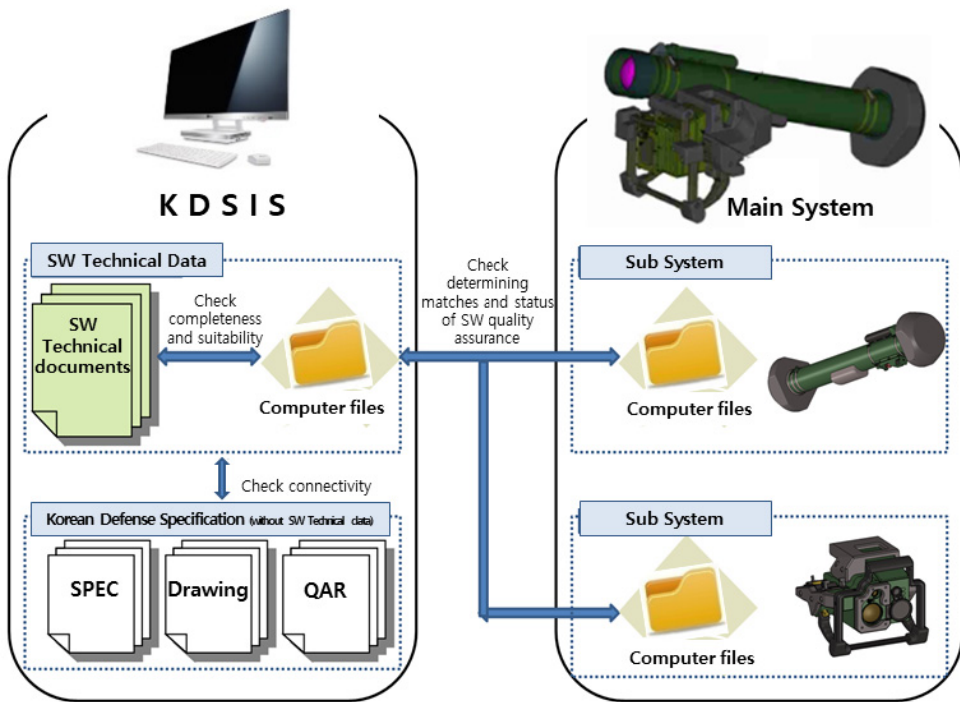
K D S I S

SW Technical Data

SW Technical documents

Check completeness and suitability

Computer files

Check connectivity

Korean Defense Specification (without SW Technical data)

SPEC

Drawing

QAR

Check determining matches and status of SW quality assurance

Main System

Sub System

Computer files

Sub System

Computer files